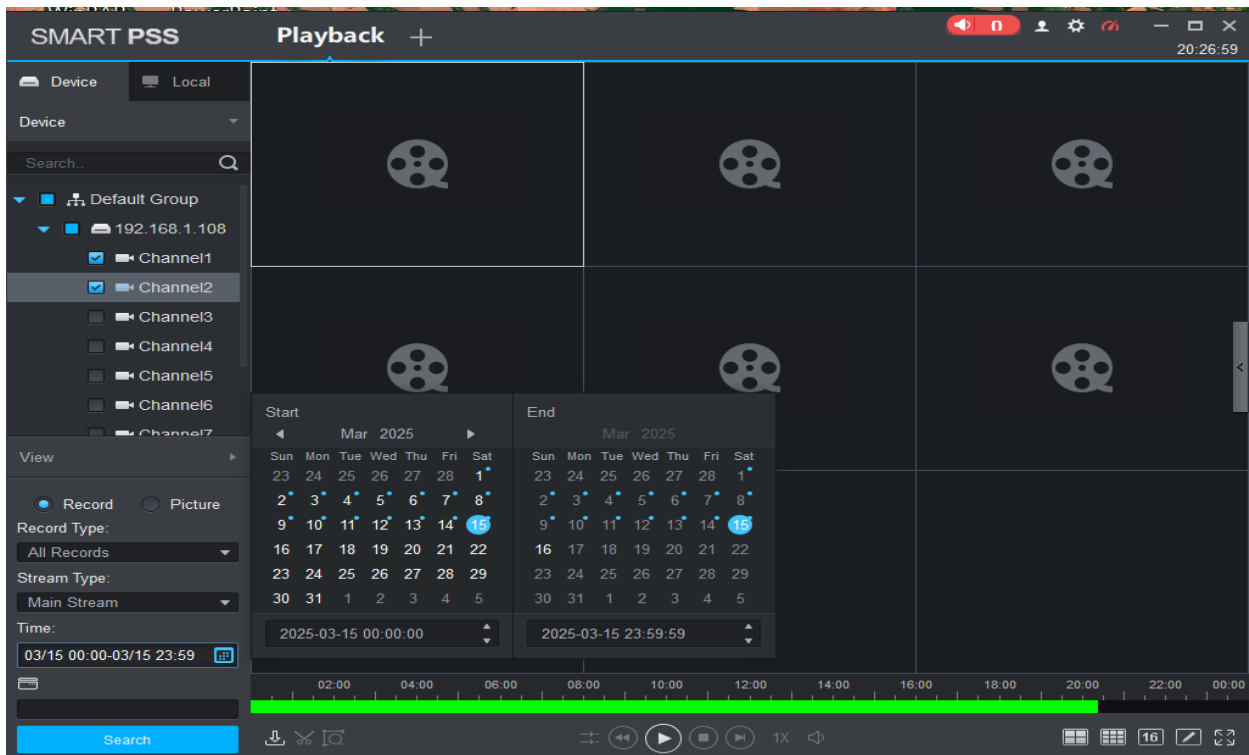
SMART PSS

Playback +

0

20:26:59

Device

Local

Device

Search..

Default Group

192.168.1.108

Channel1

Channel2

Channel3

Channel4

Channel5

Channel6

Channel7

View

Record

Picture

Record Type:

All Records

Stream Type:

Main Stream

Time:

03/15 00:00-03/15 23:59

Search

Start

Mar 2025

| Sun | Mon | Tue | Wed | Thu | Fri | Sat |
|---|---|---|---|---|---|---|
| 23 | 24 | 25 | 26 | 27 | 28 | 1 |
| 2 | 3 | 4 | 5 | 6 | 7 | 8 |
| 9 | 10 | 11 | 12 | 13 | 14 | 15 |
| 16 | 17 | 18 | 19 | 20 | 21 | 22 |
| 23 | 24 | 25 | 26 | 27 | 28 | 29 |
| 30 | 31 | 1 | 2 | 3 | 4 | 5 |

2025-03-15 00:00:00

End

Mar 2025

| Sun | Mon | Tue | Wed | Thu | Fri | Sat |
|---|---|---|---|---|---|---|
| 23 | 24 | 25 | 26 | 27 | 28 | 1 |
| 2 | 3 | 4 | 5 | 6 | 7 | 8 |
| 9 | 10 | 11 | 12 | 13 | 14 | 15 |
| 16 | 17 | 18 | 19 | 20 | 21 | 22 |
| 23 | 24 | 25 | 26 | 27 | 28 | 29 |
| 30 | 31 | 1 | 2 | 3 | 4 | 5 |

2025-03-15 23:59:59

02:00 04:00 06:00 08:00 10:00 12:00 14:00 16:00 18:00 20:00 22:00 00:00

1X

16